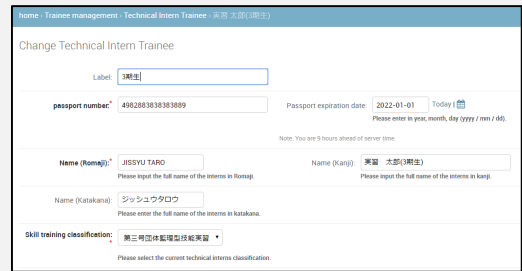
home › Trainee management › Technical Intern Trainee › 実習 太郎(3期生)

Change Technical Intern Trainee

Label: 3期生

passport number:* 4982883838383889

Passport expiration date: 2022-01-01 Today |

Please enter in year, month, day (yyyy / mm / dd).

Note: You are 9 hours ahead of server time.

Name (Romaji):* JISSYU TARO

Please input the full name of the interns in Romaji.

Name (Kanji): 実習 太郎(3期生)

Please input the full name of the interns in kanji.

Name (Katakana): ジッシュウタロウ

Please enter the full name of the interns in katakana.

Skill training classification:* 第三号団体監理型技能実習

Please select the current technical interns classification.